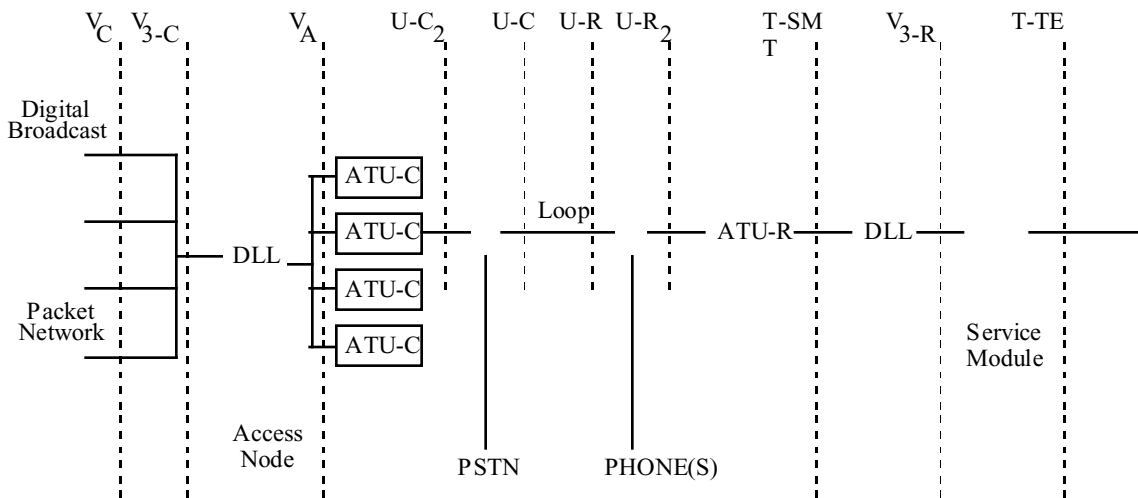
$V_C$ $V_{3-C}$ $V_A$ $U\text{-}C_2$ U-C U-R $U\text{-}R_2$ T-SMT $V_{3-R}$ T-TE

Digital Broadcast

Packet Network

DLL

ATU-C

ATU-C

ATU-C

ATU-C

Loop

ATU-R

DLL

Service Module

Access Node

PSTN

PHONE(S)